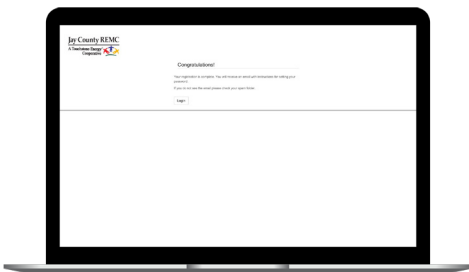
Jay County REMC
A Touchstone Energy Cooperative

Congratulations!

Your registration is complete. You will receive an email with instructions for setting your password.

If you do not see the email please check your spam folder.

Log In